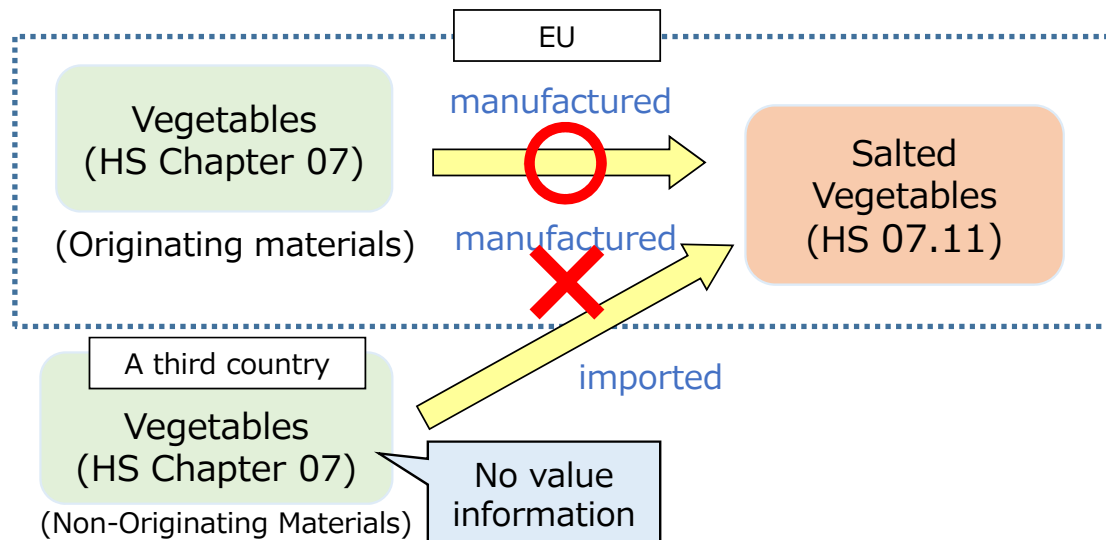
EU

Vegetables
(HS Chapter 07)

(Originating materials)

manufactured

manufactured

Salted
Vegetables
(HS 07.11)

A third country

Vegetables
(HS Chapter 07)

(Non-Originating Materials)

imported

No value
information